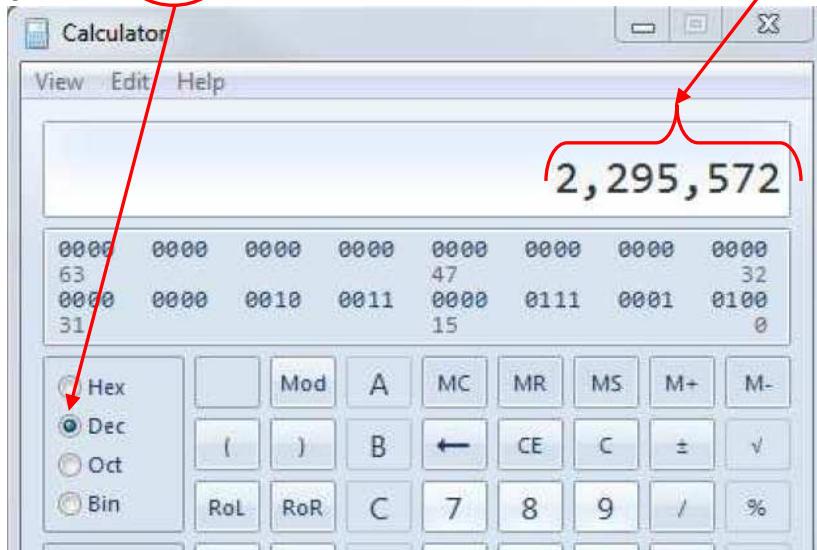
Calculator

View Edit Help

2,295,572

0000 0000 0000 0000 0000 0000 0000 0000
63 47 32
0000 0000 0010 0011 0000 0111 0001 0100
31 15 0

Hex
Dec
Oct
Bin

Mod A MC MR MS M+ M-
( ) B ⟵ CE C ± √
RoL RoR C 7 8 9 / %